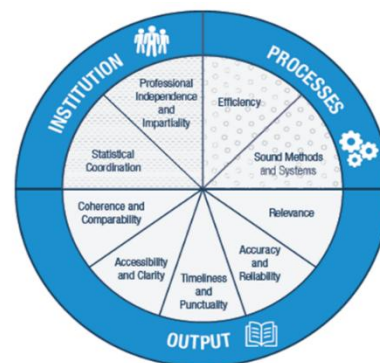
INSTITUTION

PROCESSES

Professional Independence and Impartiality

Efficiency

Statistical Coordination

Sound Methods and Systems

Coherence and Comparability

Relevance

Accessibility and Clarity

Accuracy and Reliability

Timeliness and Punctuality

OUTPUT